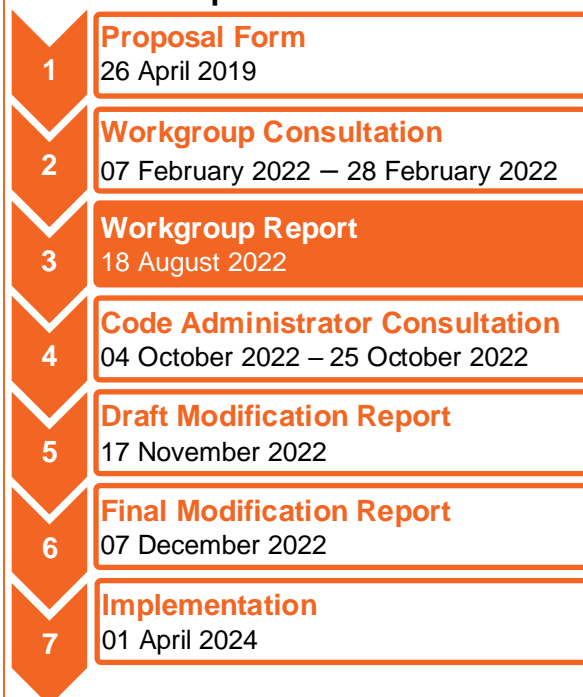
1
Proposal Form
26 April 2019

2
Workgroup Consultation
07 February 2022 – 28 February 2022

3
Workgroup Report
18 August 2022

4
Code Administrator Consultation
04 October 2022 – 25 October 2022

5
Draft Modification Report
17 November 2022

6
Final Modification Report
07 December 2022

7
Implementation
01 April 2024